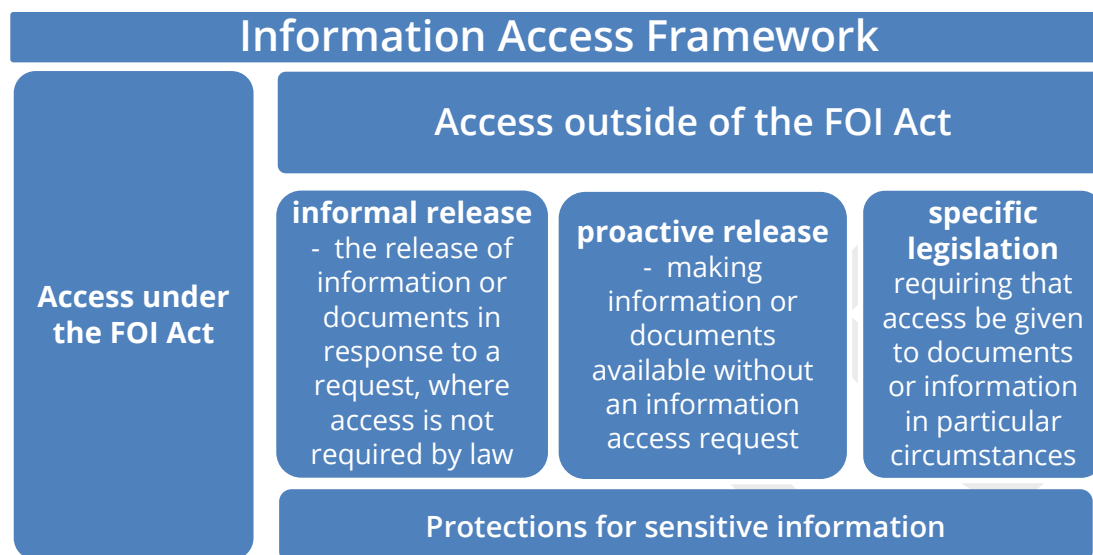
Information Access Framework

Access under the FOI Act

Access outside of the FOI Act

informal release - the release of information or documents in response to a request, where access is not required by law

proactive release - making information or documents available without an information access request

specific legislation requiring that access be given to documents or information in particular circumstances

Protections for sensitive information